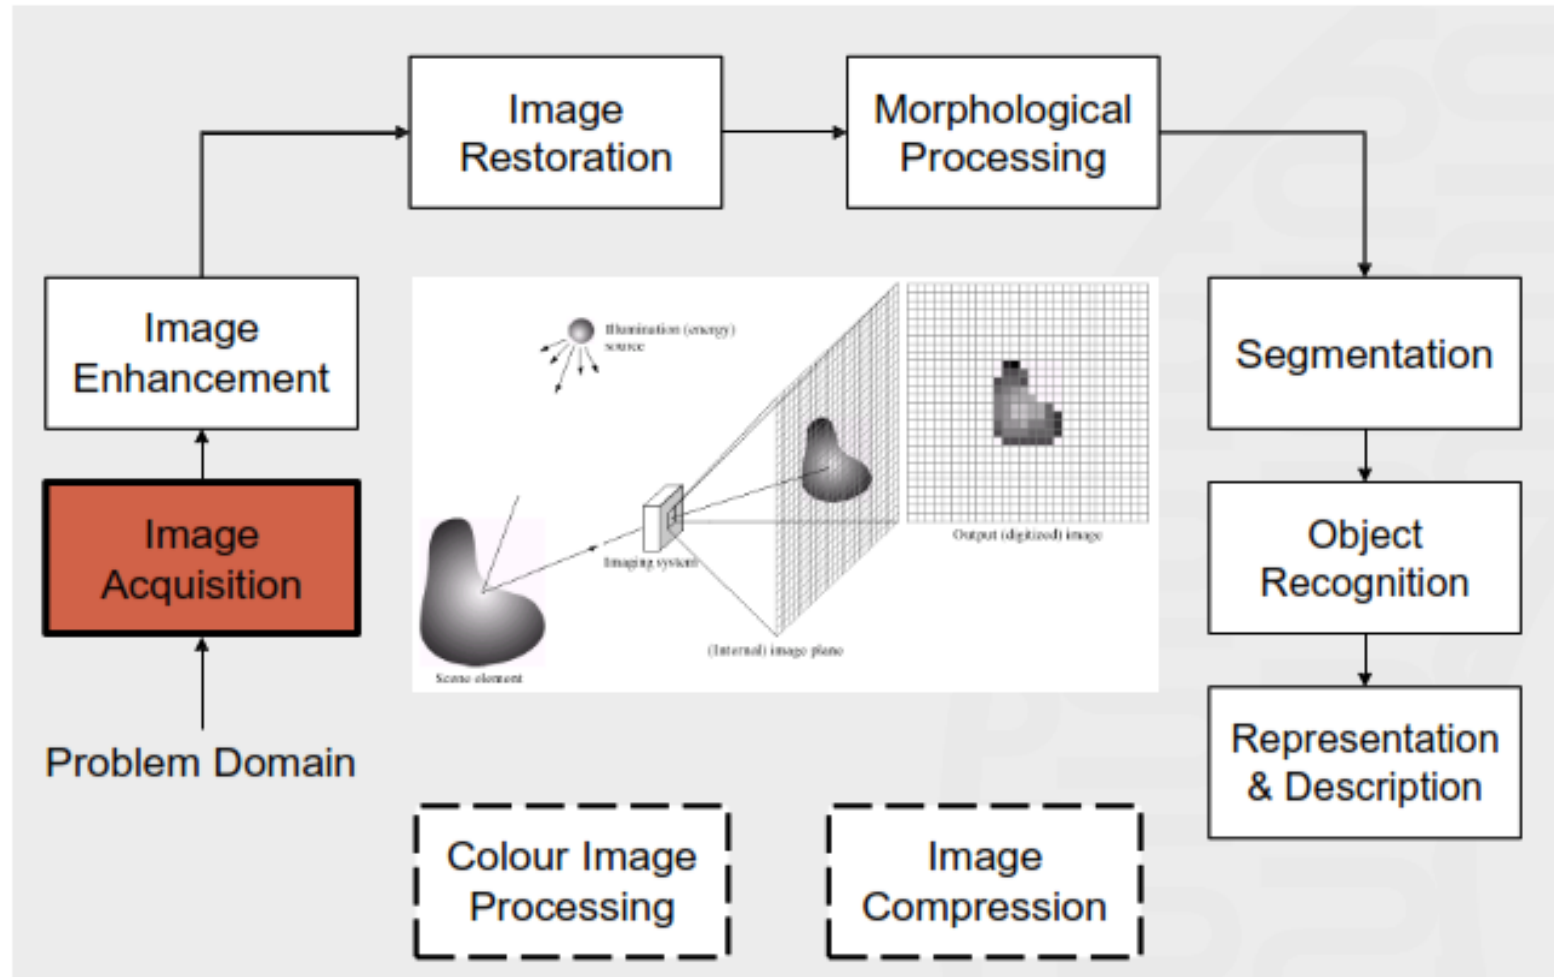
Image Restoration

Morphological Processing

Image Enhancement

Illumination (energy) source

Output (digitized) image

Segmentation

Image Acquisition

Imaging system

(Internal) image plane

Scene element

Object Recognition

Representation & Description

Problem Domain

Colour Image Processing

Image Compression